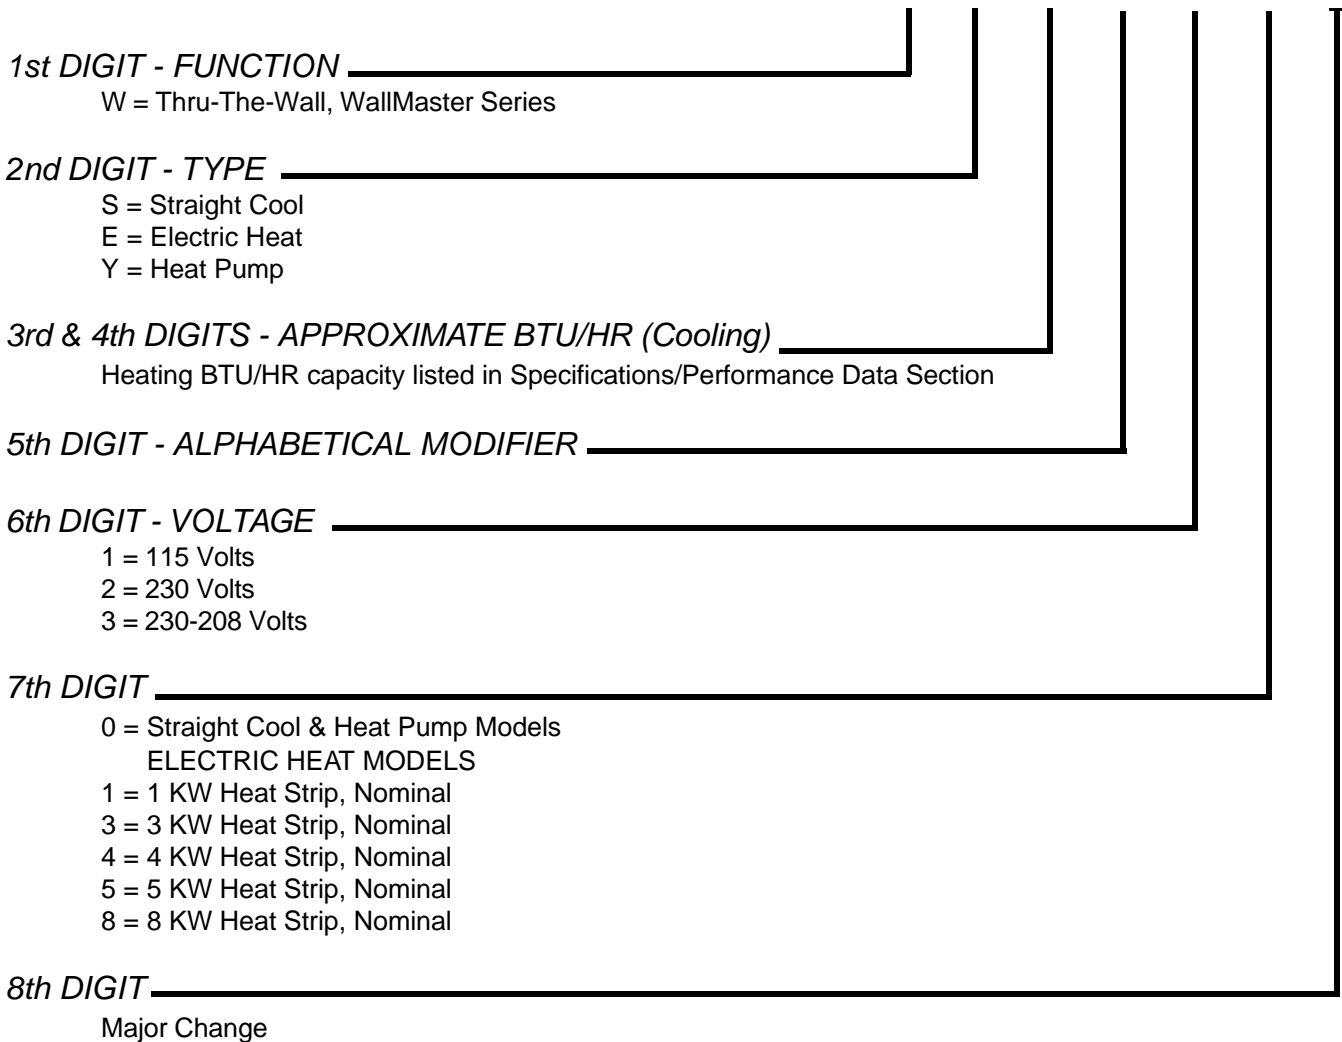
1st DIGIT - FUNCTION
W = Thru-The-Wall, WallMaster Series

2nd DIGIT - TYPE
S = Straight Cool
E = Electric Heat
Y = Heat Pump

3rd & 4th DIGITS - APPROXIMATE BTU/HR (Cooling)
Heating BTU/HR capacity listed in Specifications/Performance Data Section

5th DIGIT - ALPHABETICAL MODIFIER

6th DIGIT - VOLTAGE
1 = 115 Volts
2 = 230 Volts
3 = 230-208 Volts

7th DIGIT
0 = Straight Cool & Heat Pump Models
ELECTRIC HEAT MODELS
1 = 1 KW Heat Strip, Nominal
3 = 3 KW Heat Strip, Nominal
4 = 4 KW Heat Strip, Nominal
5 = 5 KW Heat Strip, Nominal
8 = 8 KW Heat Strip, Nominal

8th DIGIT
Major Change